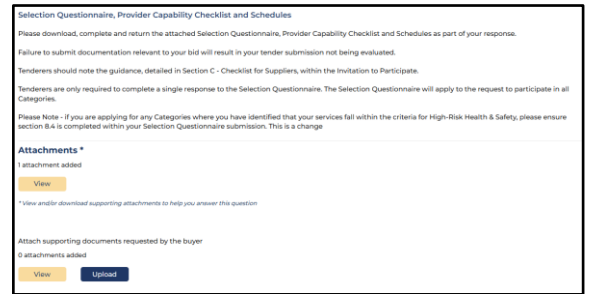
Selection Questionnaire, Provider Capability Checklist and Schedules

Please download, complete and return the attached Selection Questionnaire, Provider Capability Checklist and Schedules as part of your response.

Failure to submit documentation relevant to your bid will result in your tender submission not being evaluated.

Tenderers should note the guidance, detailed in Section C - Checklist for Suppliers, within the Invitation to Participate.

Tenderers are only required to complete a single response to the Selection Questionnaire. The Selection Questionnaire will apply to the request to participate in all Categories.

Please Note - if you are applying for any Categories where you have identified that your services fall within the criteria for High-Risk Health & Safety, please ensure section 8.4 is completed within your Selection Questionnaire submission. This is a change

Attachments *

1 attachment added

View

* View and/or download supporting attachments to help you answer this question

Attach supporting documents requested by the buyer

0 attachments added

View

Upload